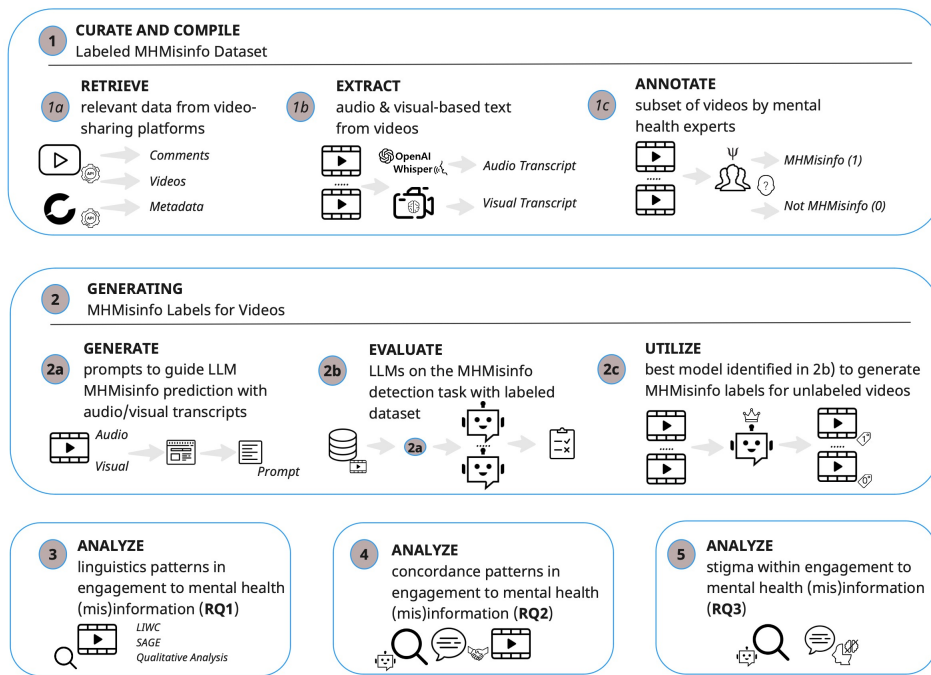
1 CURATE AND COMPILE
Labeled MHMisinfo Dataset

1a RETRIEVE
relevant data from video-sharing platforms

API Comments
Videos
API Metadata

1b EXTRACT
audio & visual-based text from videos

OpenAI Whisper
Audio Transcript
Visual Transcript

1c ANNOTATE
subset of videos by mental health experts

Ψ
MHMisinfo (1)
?
Not MHMisinfo (0)

2 GENERATING
MHMisinfo Labels for Videos

2a GENERATE
prompts to guide LLM MHMisinfo prediction with audio/visual transcripts

Audio
Visual
Prompt

2b EVALUATE
LLMs on the MHMisinfo detection task with labeled dataset

2a

2c UTILIZE
best model identified in 2b) to generate MHMisinfo labels for unlabeled videos

1
0

3 ANALYZE
linguistics patterns in engagement to mental health (mis)information (RQ1)

LIWC
SAGE
Qualitative Analysis

4 ANALYZE
concordance patterns in engagement to mental health (mis)information (RQ2)

5 ANALYZE
stigma within engagement to mental health (mis)information (RQ3)